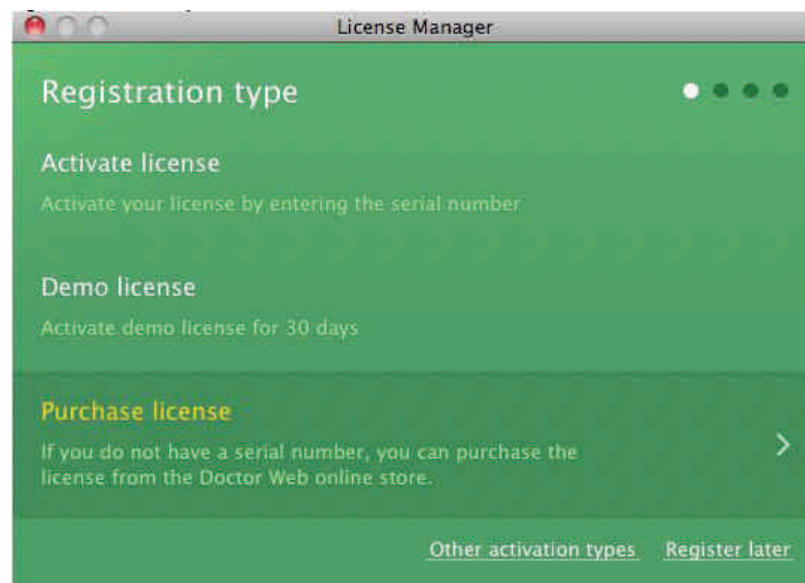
License Manager

Registration type

Activate license

Activate your license by entering the serial number

Demo license

Activate demo license for 30 days

Purchase license

If you do not have a serial number, you can purchase the license from the Doctor Web online store.

Other activation types Register later